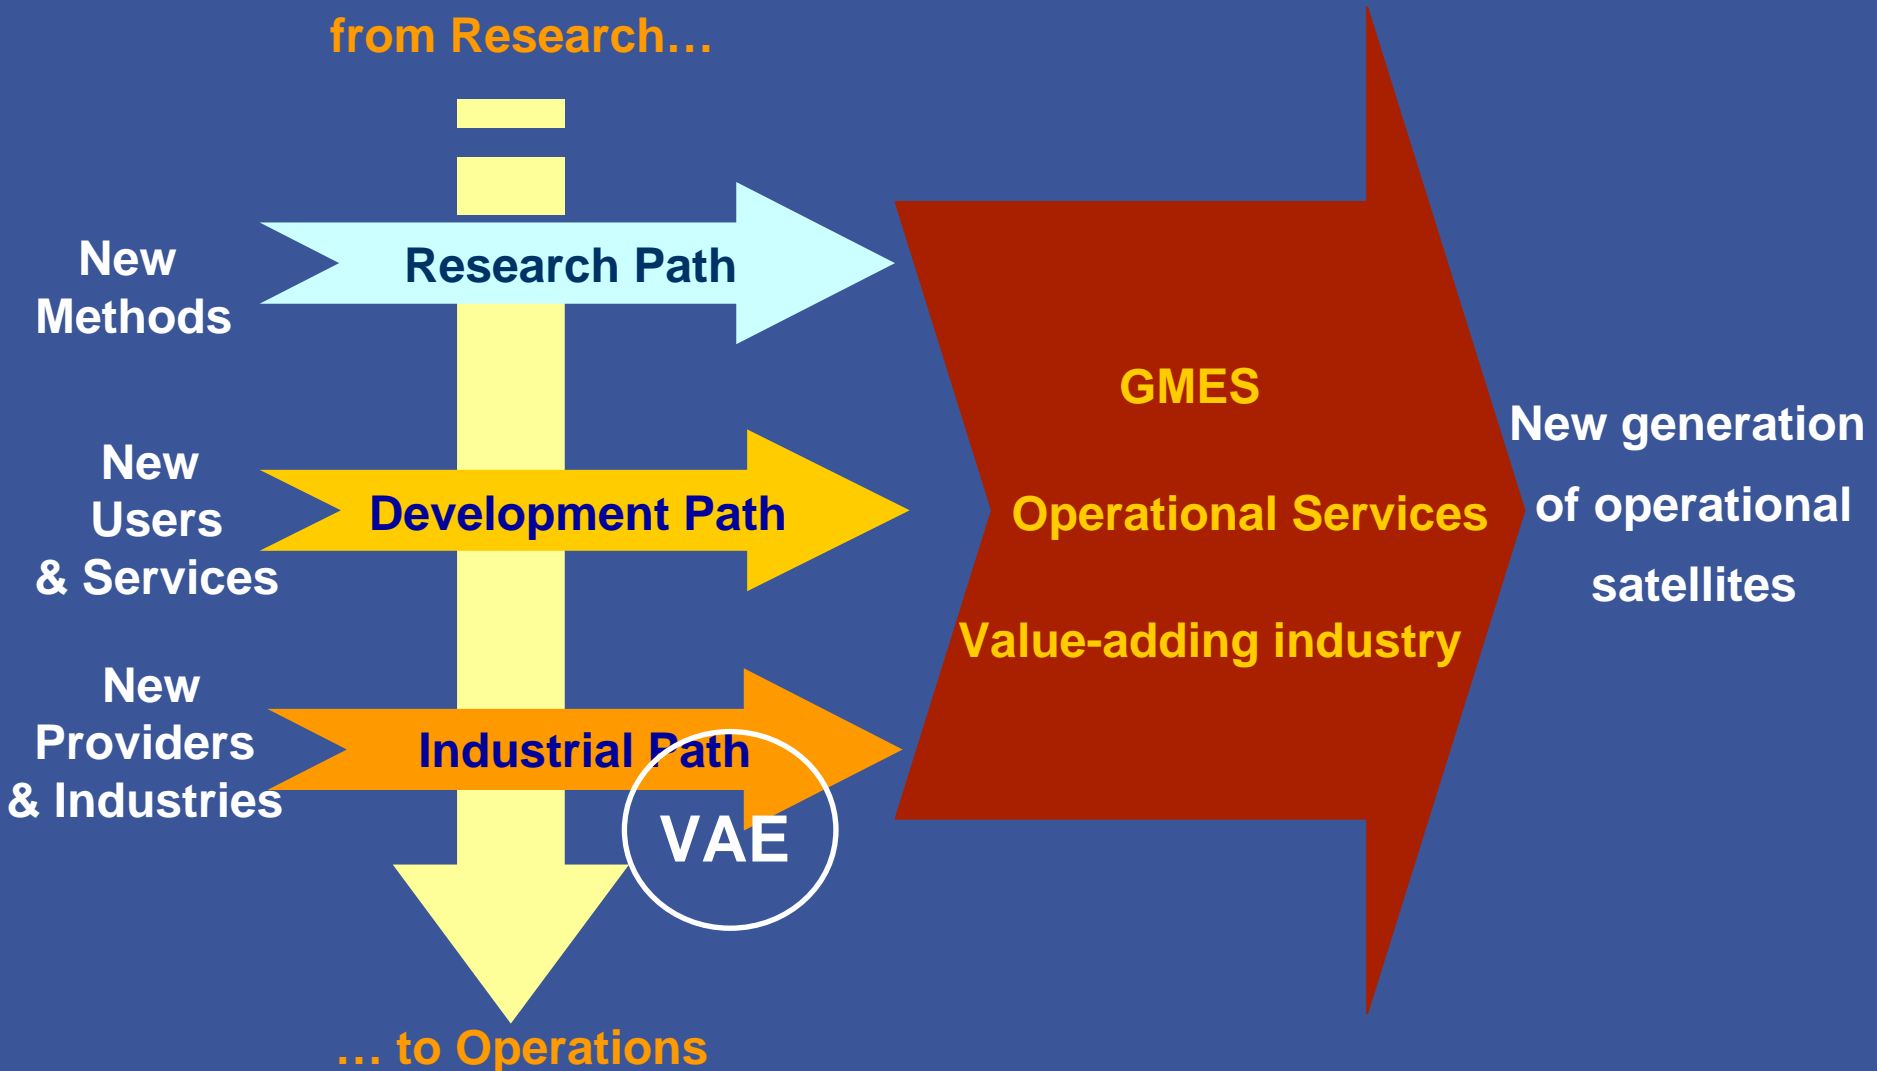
from Research…

New Methods

Research Path

New Users & Services

Development Path

New Providers & Industries

Industrial Path

VAE

GMES

Operational Services

Value-adding industry

New generation of operational satellites

… to Operations